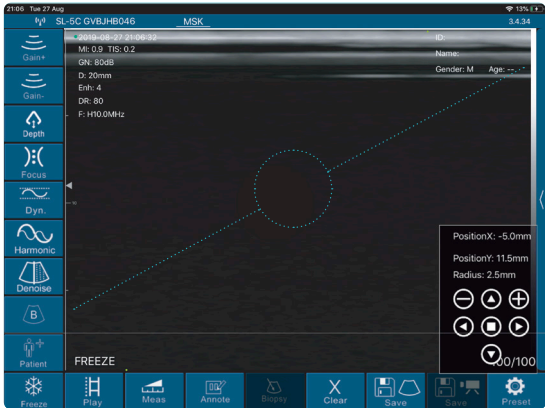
21:06 Tue 27 Aug
13%
SL-5C GVBJHB046
MSK
3.4.34
Gain+
Gain-
Depth
Focus
Dyn.
Harmonic
Denoise
B
Patient
2019-08-27 21:06:32
MI: 0.9 TIS: 0.2
GN: 80dB
D: 20mm
Enh: 4
DR: 80
F: H10.0MHz
ID:
Name:
Gender: M
Age: --
PositionX: -5.0mm
PositionY: 11.5mm
Radius: 2.5mm
FREEZE
00/100
Freeze
Play
Meas
Annote
Biopsy
Clear
Save
Save
Preset